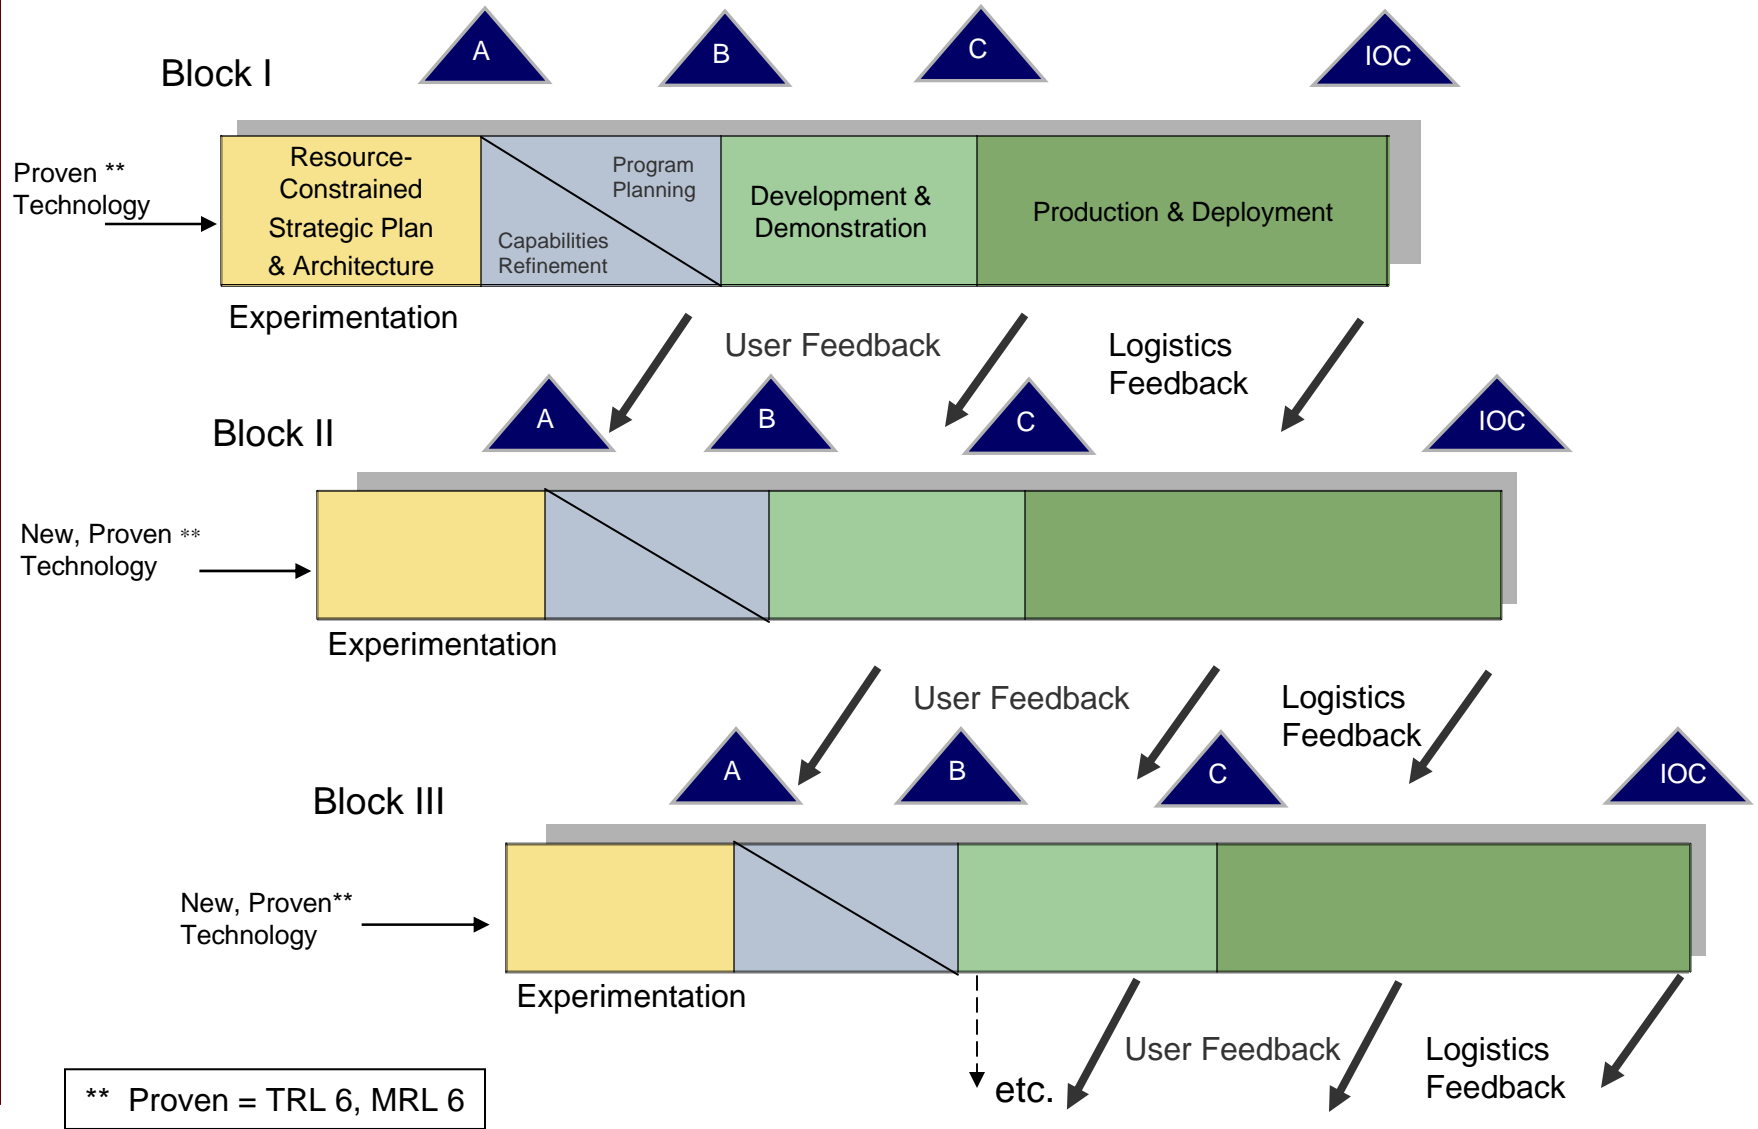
Block I

A

B

C

IOC

Proven ** Technology

Resource-Constrained Strategic Plan & Architecture

Program Planning

Capabilities Refinement

Development & Demonstration

Production & Deployment

Experimentation

User Feedback

Logistics Feedback

Block II

A

B

C

IOC

New, Proven ** Technology

Experimentation

User Feedback

Logistics Feedback

Block III

A

B

C

IOC

New, Proven** Technology

Experimentation

etc.

User Feedback

Logistics Feedback

** Proven = TRL 6, MRL 6